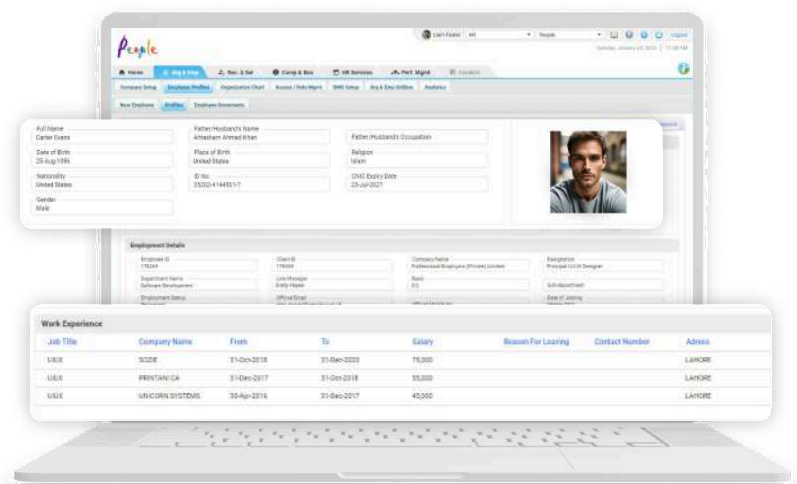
People

Full Name
Carter Evans

Father/Husband's Name
Ahtesham Ahmed Khan

Father/Husband's Occupation

Date of Birth
25-Aug-1995

Place of Birth
United States

Religion
Islam

Nationality
United States

ID No.
35202-4144551-7

CNIC Expiry Date
23-Jul-2027

Gender
Male

Home | Org & Emp | Dec. & Set | Comp & Ben | HR Services | Perf. Mgmt

Company Setup | Employee Profiles | Organization Chart | Access / Role Mgmt | EMS Setup | Org & Emp Utilities | Analytics

New Employee | Profiles | Employee Documents

Employment Details

Employee ID | Client ID | Company Name | Designation
Department Name | Line Manager | Band | Sub-department
Employment Status | Official Email | Date of Joining

Work Experience

| Job Title | Company Name | From | To | Salary | Reason For Leaving | Contact Number | Adress |
|---|---|---|---|---|---|---|---|
| UI/UX | SCIDE | 31-Oct-2018 | 31-Dec-2020 | 75,000 | | | LAHORE |
| UI/UX | PRINTANI CA | 31-Dec-2017 | 31-Oct-2018 | 55,000 | | | LAHORE |
| UI/UX | UNICORN SYSTEMS | 30-Apr-2016 | 31-Dec-2017 | 40,000 | | | LAHORE |